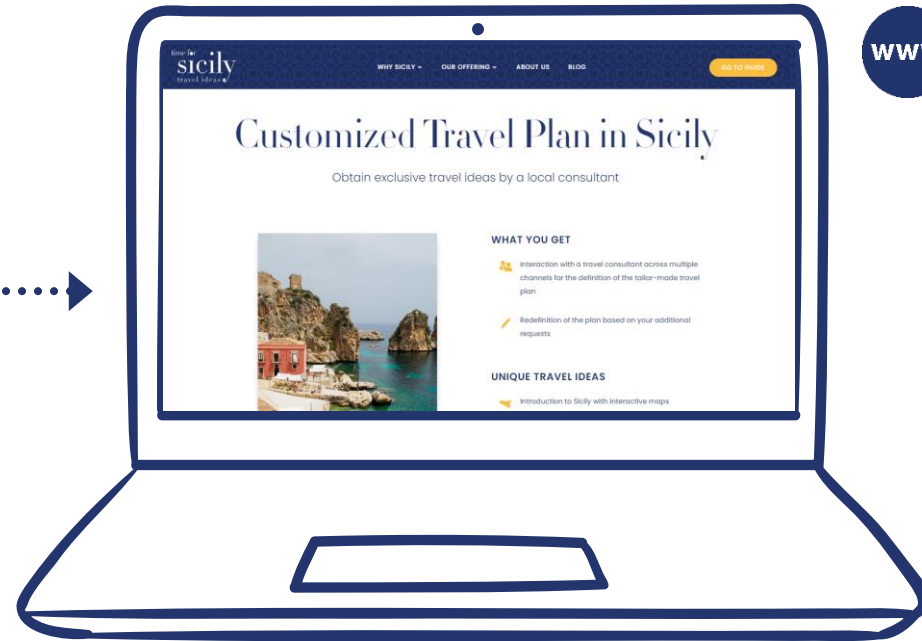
time for
sicily
travel ideas

WHY SICILY ⌄ OUR OFFERING ⌄ ABOUT US BLOG

GO TO GUIDE

Customized Travel Plan in Sicily

Obtain exclusive travel ideas by a local consultant

WHAT YOU GET

Interaction with a travel consultant across multiple channels for the definition of the tailor-made travel plan

Redefinition of the plan based on your additional requests

UNIQUE TRAVEL IDEAS

Introduction to Sicily with interactive maps

WW